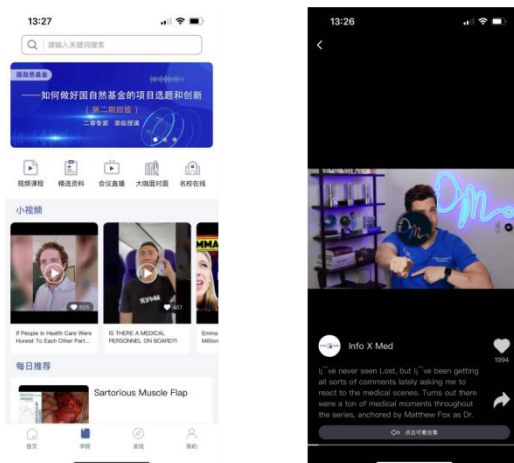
13:27

请输入关键词搜索

国自然基金

——如何做好国自然基金的项目选题和创新

（第二期回放）

二审专家 亲临授课

视频课程 精选资料 会议直播 大咖面对面 名校在线

小视频

If People In Health Care Were Honest To Each Other Part...

IS THERE A MEDICAL PERSONNEL ON BOARD?!

Emma Million

每日推荐

Sartorious Muscle Flap

首页 学院 发现 我的

13:26

Info X Med

1994

I¡¯ve never seen Lost, but I¡¯ve been getting all sorts of comments lately asking me to react to the medical scenes. Turns out there were a ton of medical moments throughout the series, anchored by Matthew Fox as Dr.

点击可看合集